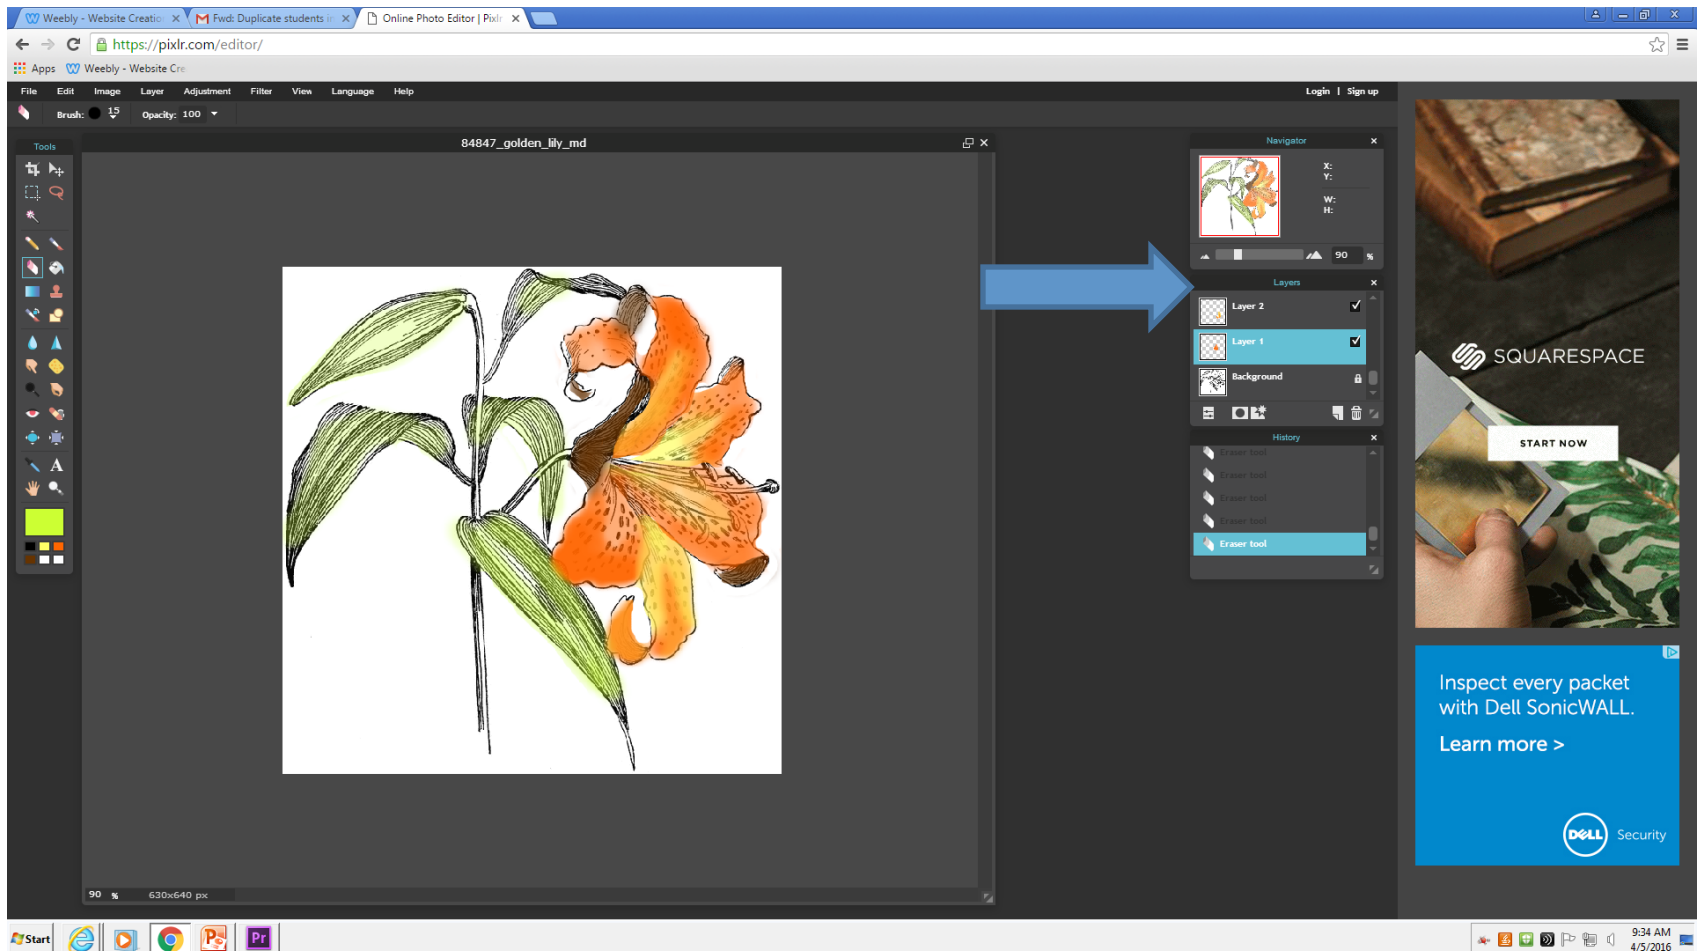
Weebly - Website Creatio ×
Fwd: Duplicate students ir ×
Online Photo Editor | Pixlr ×

https://pixlr.com/editor/

Apps Weebly - Website Cre

File Edit Image Layer Adjustment Filter View Language Help
Login | Sign up

Brush: 15 Opacity: 100

Tools

84847_golden_lily_md

90 % 630x640 px

Navigator
X:
Y:
W:
H:
90 %

Layers
Layer 2
Layer 1
Background

History
Eraser tool
Eraser tool
Eraser tool
Eraser tool
Eraser tool

SQUARESPACE
START NOW

Inspect every packet with Dell SonicWALL.
Learn more >
DELL Security

Start
9:34 AM
4/5/2016